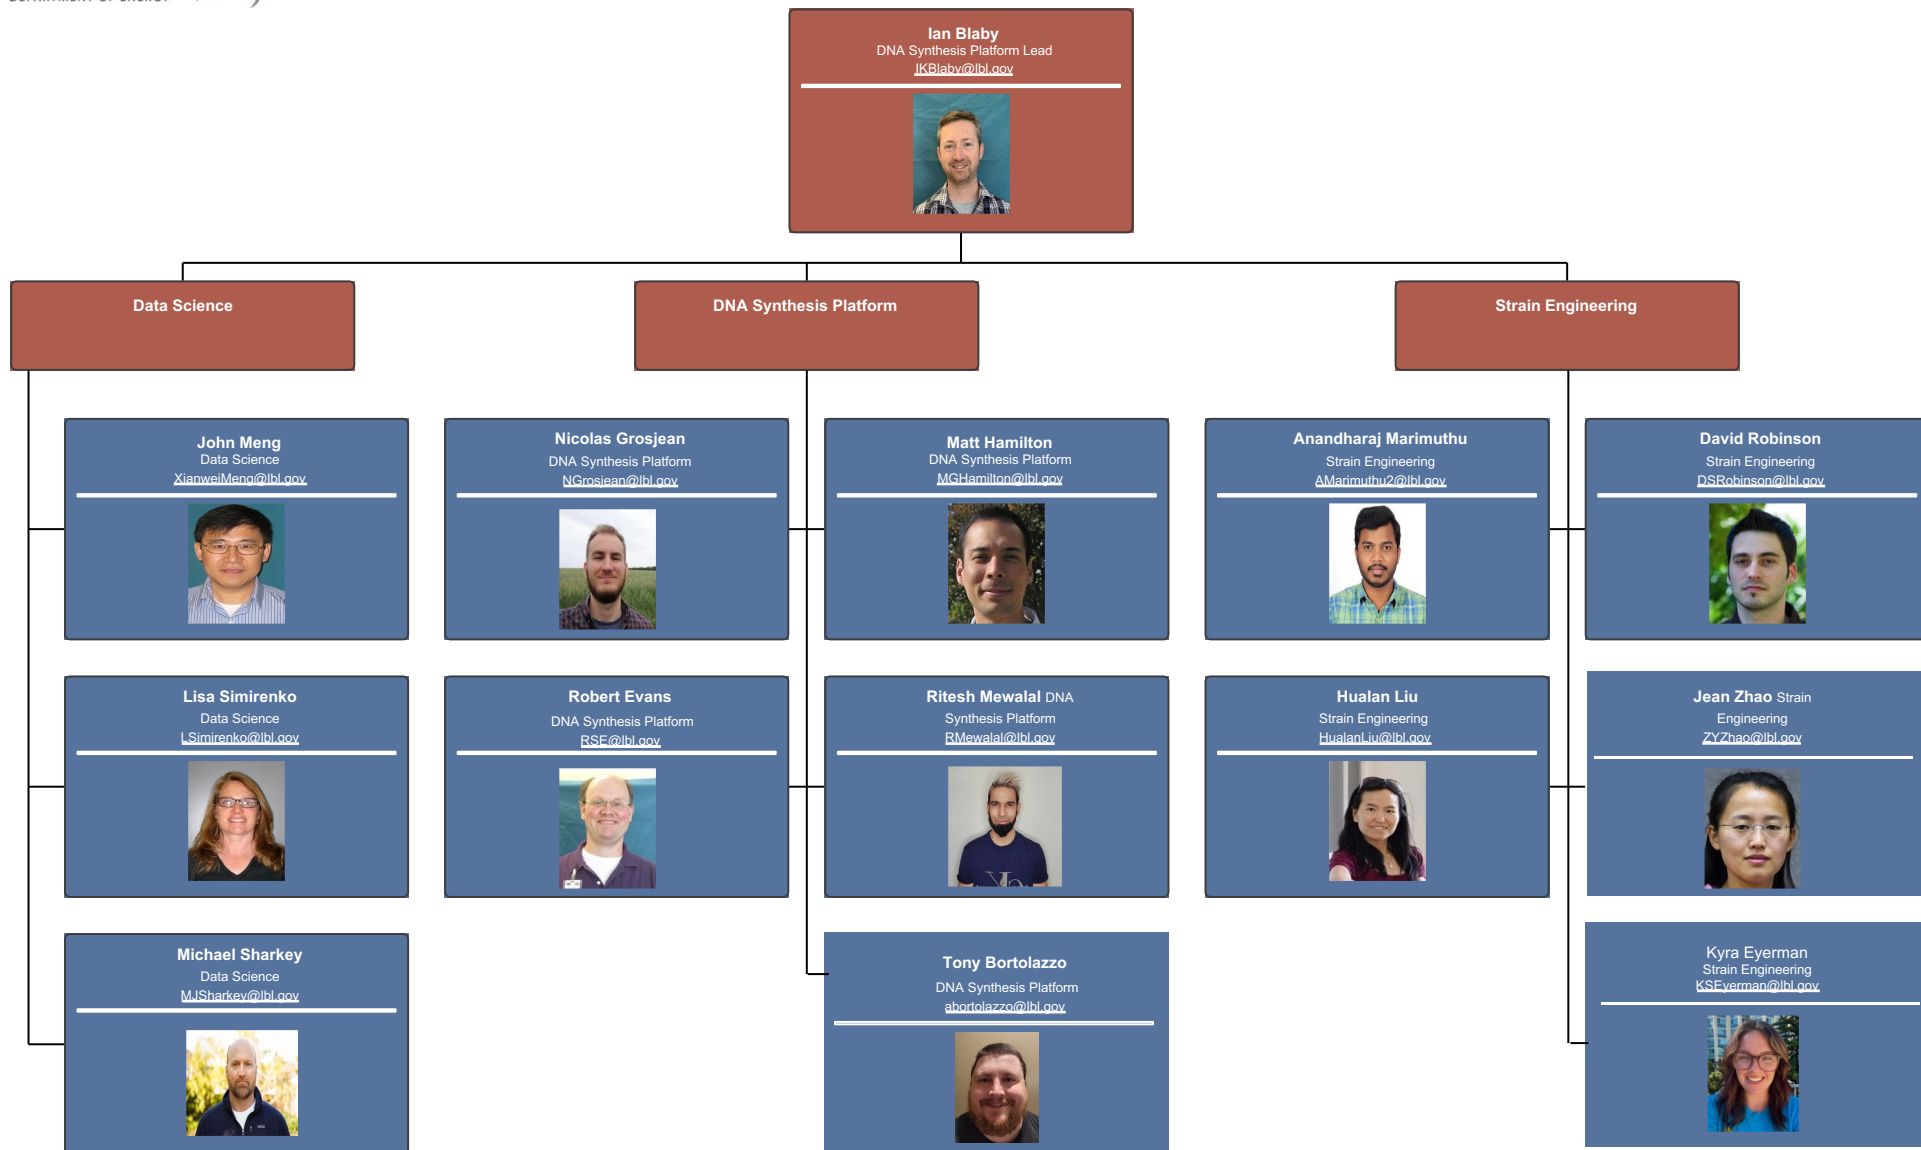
Ian Blaby
DNA Synthesis Platform Lead
IKBlaby@lbl.gov

Data Science

DNA Synthesis Platform

Strain Engineering

John Meng
Data Science
XianweiMeng@lbl.gov

Nicolas Grosjean
DNA Synthesis Platform
NGrosjean@lbl.gov

Matt Hamilton
DNA Synthesis Platform
MGHamilton@lbl.gov

Anandharaj Marimuthu
Strain Engineering
AMarimuthu2@lbl.gov

David Robinson
Strain Engineering
DSRobinson@lbl.gov

Lisa Simirenko
Data Science
LSimirenko@lbl.gov

Robert Evans
DNA Synthesis Platform
RSE@lbl.gov

Ritesh Mewalal DNA Synthesis Platform
RMewalal@lbl.gov

Hualan Liu
Strain Engineering
HualanLiu@lbl.gov

Jean Zhao Strain Engineering
ZYZhao@lbl.gov

Michael Sharkey
Data Science
MJSharkey@lbl.gov

Tony Bortolazzo
DNA Synthesis Platform
abortolazzo@lbl.gov

Kyra Eyerman
Strain Engineering
KSEyerman@lbl.gov